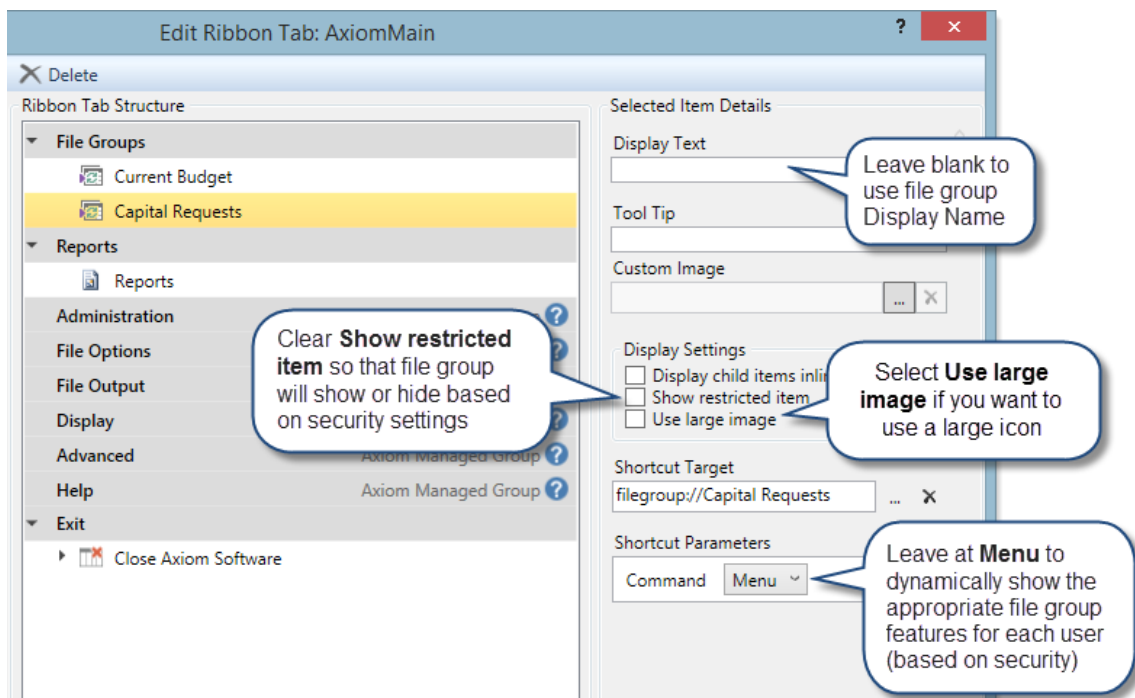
Edit Ribbon Tab: AxiomMain

?

✕

Delete

Ribbon Tab Structure

File Groups

Current Budget

Capital Requests

Reports

Reports

Administration

File Options

File Output

Display

Advanced

Axiom Managed Group

Help

Axiom Managed Group

Exit

Close Axiom Software

Selected Item Details

Display Text

Tool Tip

Custom Image

...

Display Settings

Display child items inli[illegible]

Show restricted item

Use large image

Shortcut Target

filegroup://Capital Requests

...

Shortcut Parameters

Command

Menu

Leave blank to use file group Display Name

Clear **Show restricted item** so that file group will show or hide based on security settings

Select **Use large image** if you want to use a large icon

Leave at **Menu** to dynamically show the appropriate file group features for each user (based on security)